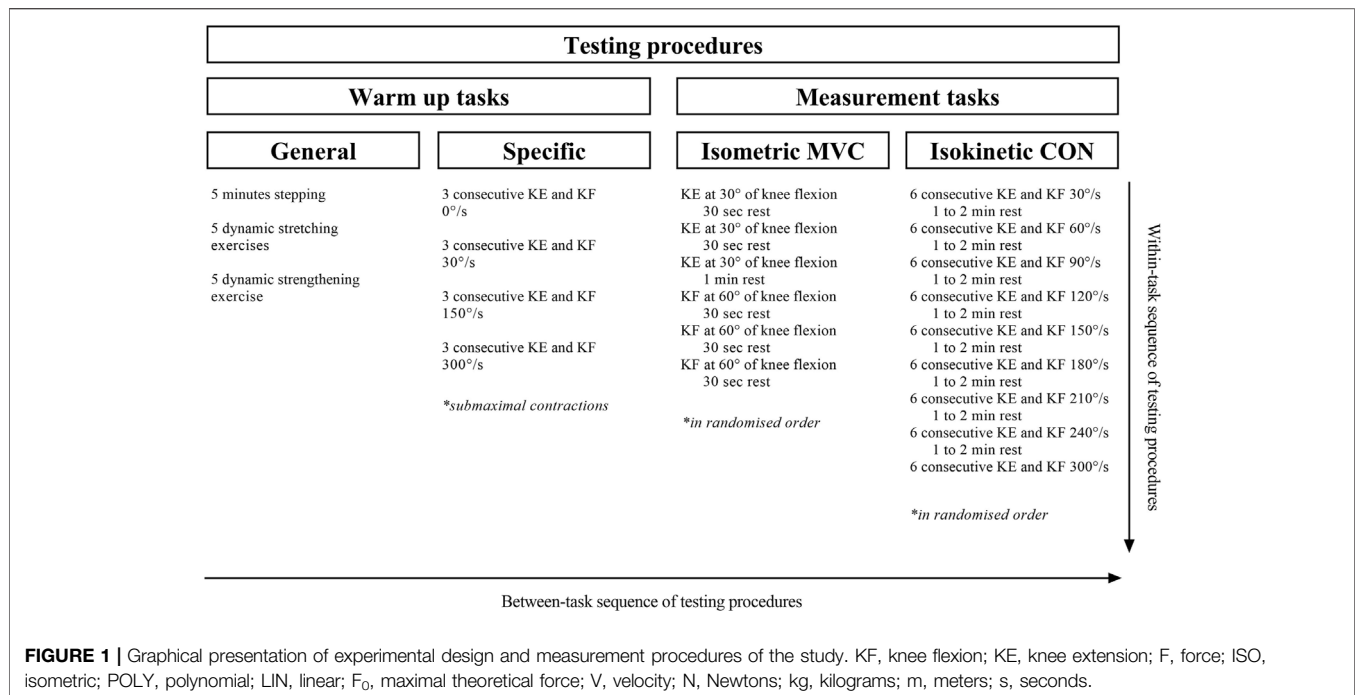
Testing procedures

Warm up tasks

Measurement tasks

General

Specific

Isometric MVC

Isokinetic CON

5 minutes stepping

5 dynamic stretching exercises

5 dynamic strengthening exercise

3 consecutive KE and KF 0°/s

3 consecutive KE and KF 30°/s

3 consecutive KE and KF 150°/s

3 consecutive KE and KF 300°/s

*submaximal contractions

KE at 30° of knee flexion
30 sec rest
KE at 30° of knee flexion
30 sec rest
KE at 30° of knee flexion
1 min rest
KF at 60° of knee flexion
30 sec rest
KF at 60° of knee flexion
30 sec rest
KF at 60° of knee flexion
30 sec rest

*in randomised order

6 consecutive KE and KF 30°/s
1 to 2 min rest
6 consecutive KE and KF 60°/s
1 to 2 min rest
6 consecutive KE and KF 90°/s
1 to 2 min rest
6 consecutive KE and KF 120°/s
1 to 2 min rest
6 consecutive KE and KF 150°/s
1 to 2 min rest
6 consecutive KE and KF 180°/s
1 to 2 min rest
6 consecutive KE and KF 210°/s
1 to 2 min rest
6 consecutive KE and KF 240°/s
1 to 2 min rest
6 consecutive KE and KF 300°/s

*in randomised order

Within-task sequence of testing procedures

Between-task sequence of testing procedures

FIGURE 1 | Graphical presentation of experimental design and measurement procedures of the study. KF, knee flexion; KE, knee extension; F, force; ISO, isometric; POLY, polynomial; LIN, linear; $F_0$, maximal theoretical force; V, velocity; N, Newtons; kg, kilograms; m, meters; s, seconds.